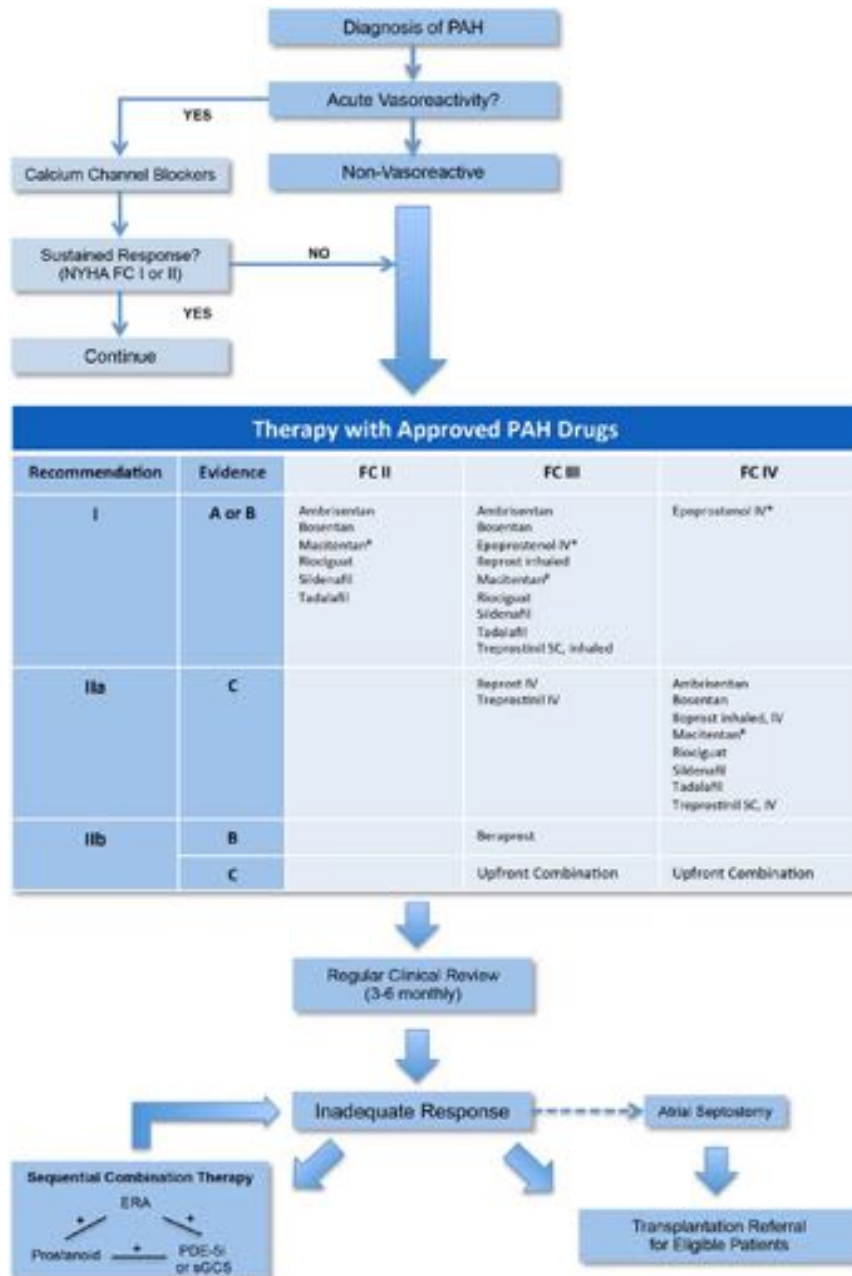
Diagnosis of PAH

Acute Vasoreactivity?

YES

Non-Vasoreactive

Calcium Channel Blockers

Sustained Response? (NYHA FC I or II)

NO

YES

Continue

Therapy with Approved PAH Drugs

| Recommendation | Evidence | FC II | FC III | FC IV |
|---|---|---|---|---|
| I | A or B | Ambrisentan Bosentan Macitentan* Riociguat Sildenafil Tadalafil | Ambrisentan Bosentan Epoprostenol IV* Iloprost inhaled Macitentan* Riociguat Sildenafil Tadalafil Treprostinil SC, inhaled | Epoprostenol IV* |
| IIa | C | | Iloprost IV Treprostinil IV | Ambrisentan Bosentan Iloprost inhaled, IV Macitentan* Riociguat Sildenafil Tadalafil Treprostinil SC, IV |
| IIb | B | | Beraprost | |
| | C | | Upfront Combination | Upfront Combination |

Regular Clinical Review (3-6 monthly)

Inadequate Response

Atrial Septostomy

Sequential Combination Therapy

ERA

+

+

Prostanoid

+

PDE-5i or sGCS

Transplantation Referral for Eligible Patients